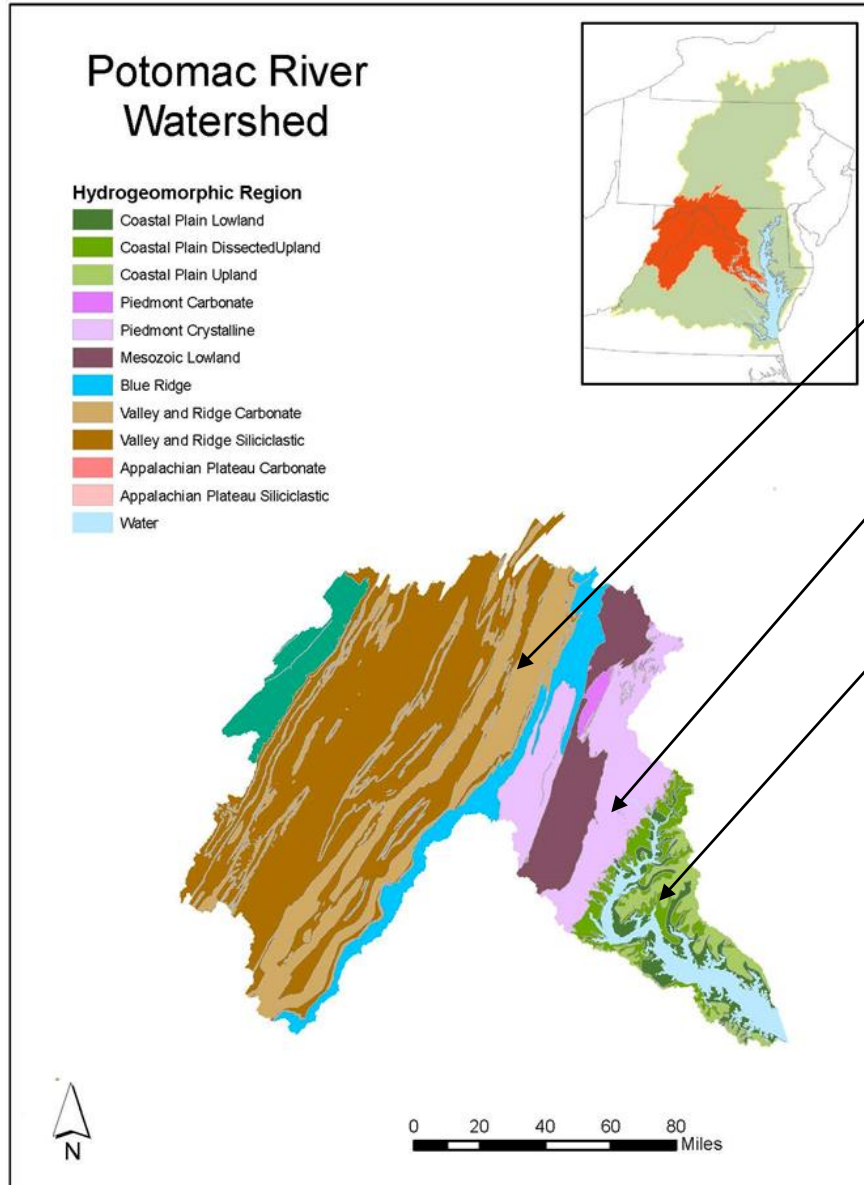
Potomac River Watershed

Hydrogeomorphic Region
Coastal Plain Lowland
Coastal Plain DissectedUpland
Coastal Plain Upland
Piedmont Carbonate
Piedmont Crystalline
Mesozoic Lowland
Blue Ridge
Valley and Ridge Carbonate
Valley and Ridge Siliciclastic
Appalachian Plateau Carbonate
Appalachian Plateau Siliciclastic
Water

N

0 20 40 60 80 Miles